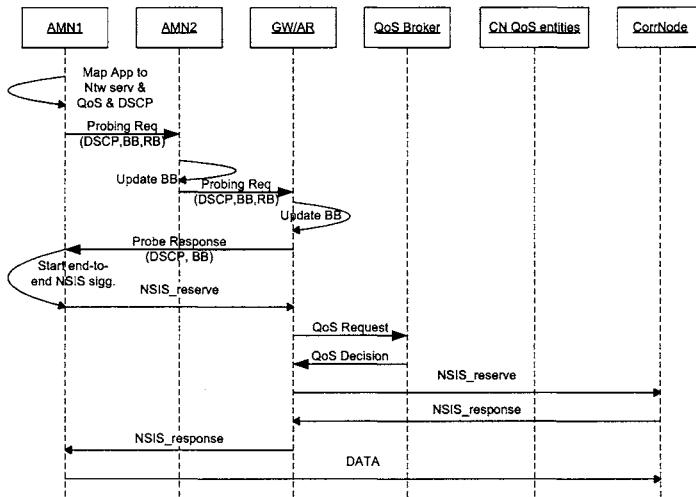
AMN1

AMN2

GW/AR

QoS Broker

CN QoS entities

CorrNode

Map App to Ntw serv & QoS & DSCP

Probing Req (DSCP,BB,RB)

Update BB

Probing Req (DSCP,BB,RB)

Update BB

Probe Response (DSCP, BB)

Start end-to-end NSIS sigg.

NSIS_reserve

QoS Request

QoS Decision

NSIS_reserve

NSIS_response

NSIS_response

DATA